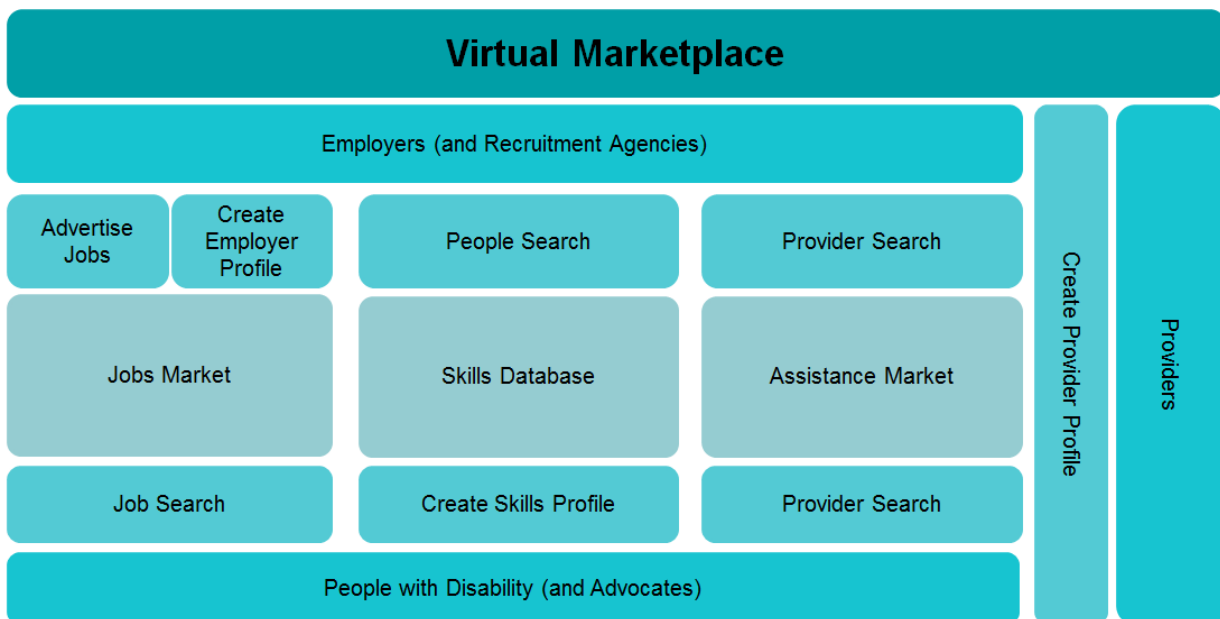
Virtual Marketplace

Employers (and Recruitment Agencies)

Advertise Jobs

Create Employer Profile

People Search

Provider Search

Jobs Market

Skills Database

Assistance Market

Job Search

Create Skills Profile

Provider Search

People with Disability (and Advocates)

Create Provider Profile

Providers